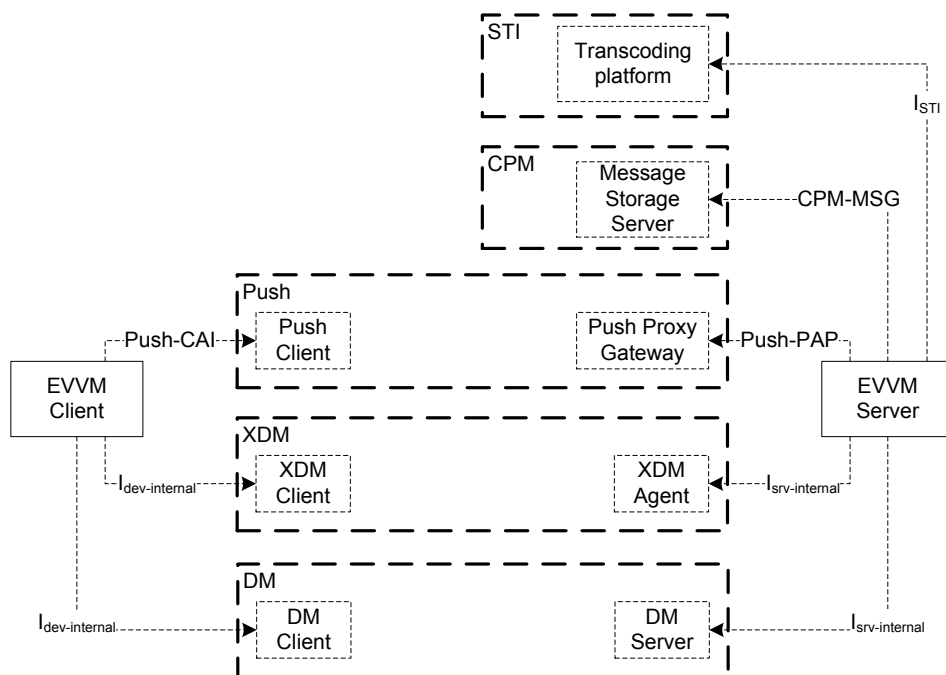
STI

Transcoding platform

$I_{STI}$

CPM

Message Storage Server

CPM-MSG

Push

Push-CAI

Push Client

Push Proxy Gateway

Push-PAP

EVVM Client

EVVM Server

XDM

$I_{dev-internal}$

XDM Client

XDM Agent

$I_{srv-internal}$

DM

$I_{dev-internal}$

DM Client

DM Server

$I_{srv-internal}$